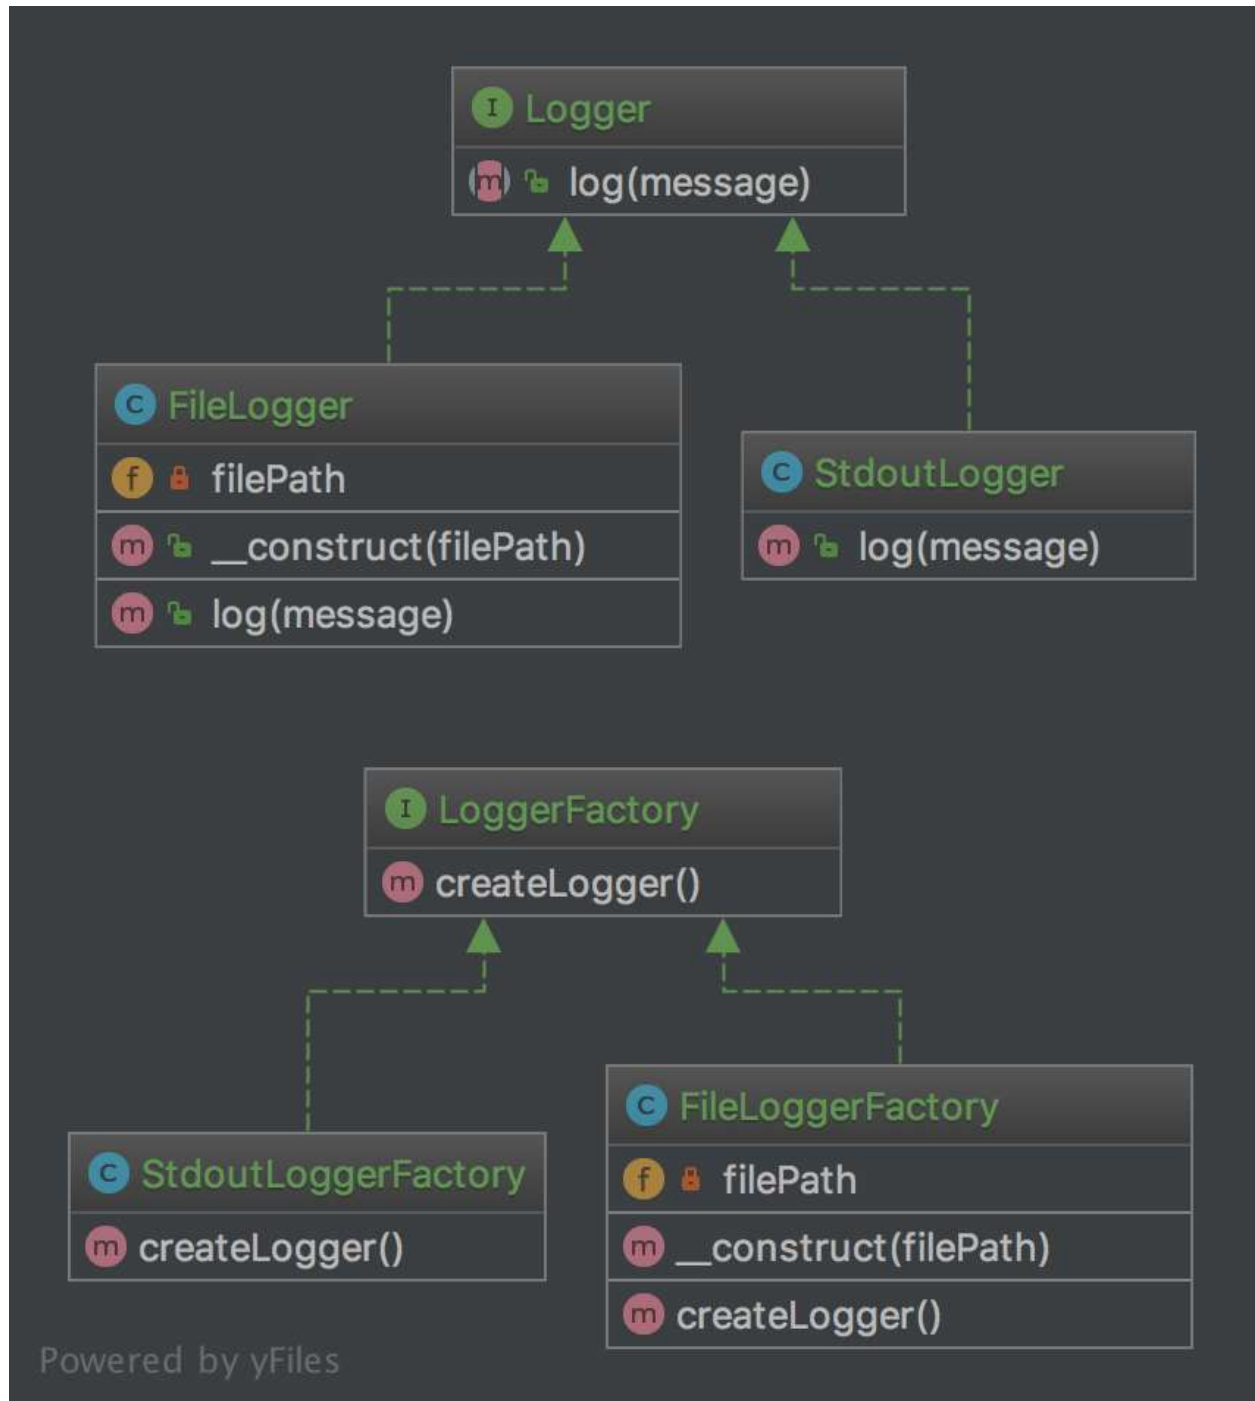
I Logger
m log(message)

C FileLogger
f filePath
m __construct(filePath)
m log(message)

C StdoutLogger
m log(message)

I LoggerFactory
m createLogger()

C StdoutLoggerFactory
m createLogger()

C FileLoggerFactory
f filePath
m __construct(filePath)
m createLogger()

Powered by yFiles